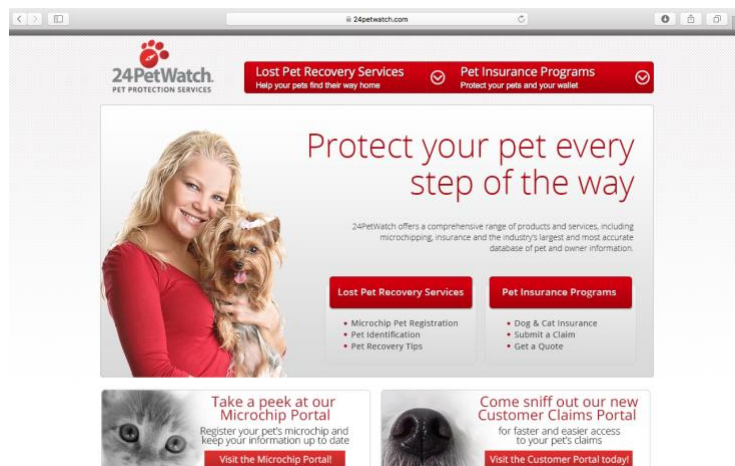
24petwatch.com

24PetWatch.
PET PROTECTION SERVICES

Lost Pet Recovery Services
Help your pets find their way home

Pet Insurance Programs
Protect your pets and your wallet

Protect your pet every step of the way

24PetWatch offers a comprehensive range of products and services, including microchipping, insurance and the industry's largest and most accurate database of pet and owner information.

Lost Pet Recovery Services
• Microchip Pet Registration
• Pet Identification
• Pet Recovery Tips

Pet Insurance Programs
• Dog & Cat Insurance
• Submit a Claim
• Get a Quote

Take a peek at our Microchip Portal
Register your pet's microchip and keep your information up to date
Visit the Microchip Portal!

Come sniff out our new Customer Claims Portal
for faster and easier access to your pet's claims
Visit the Customer Portal today!